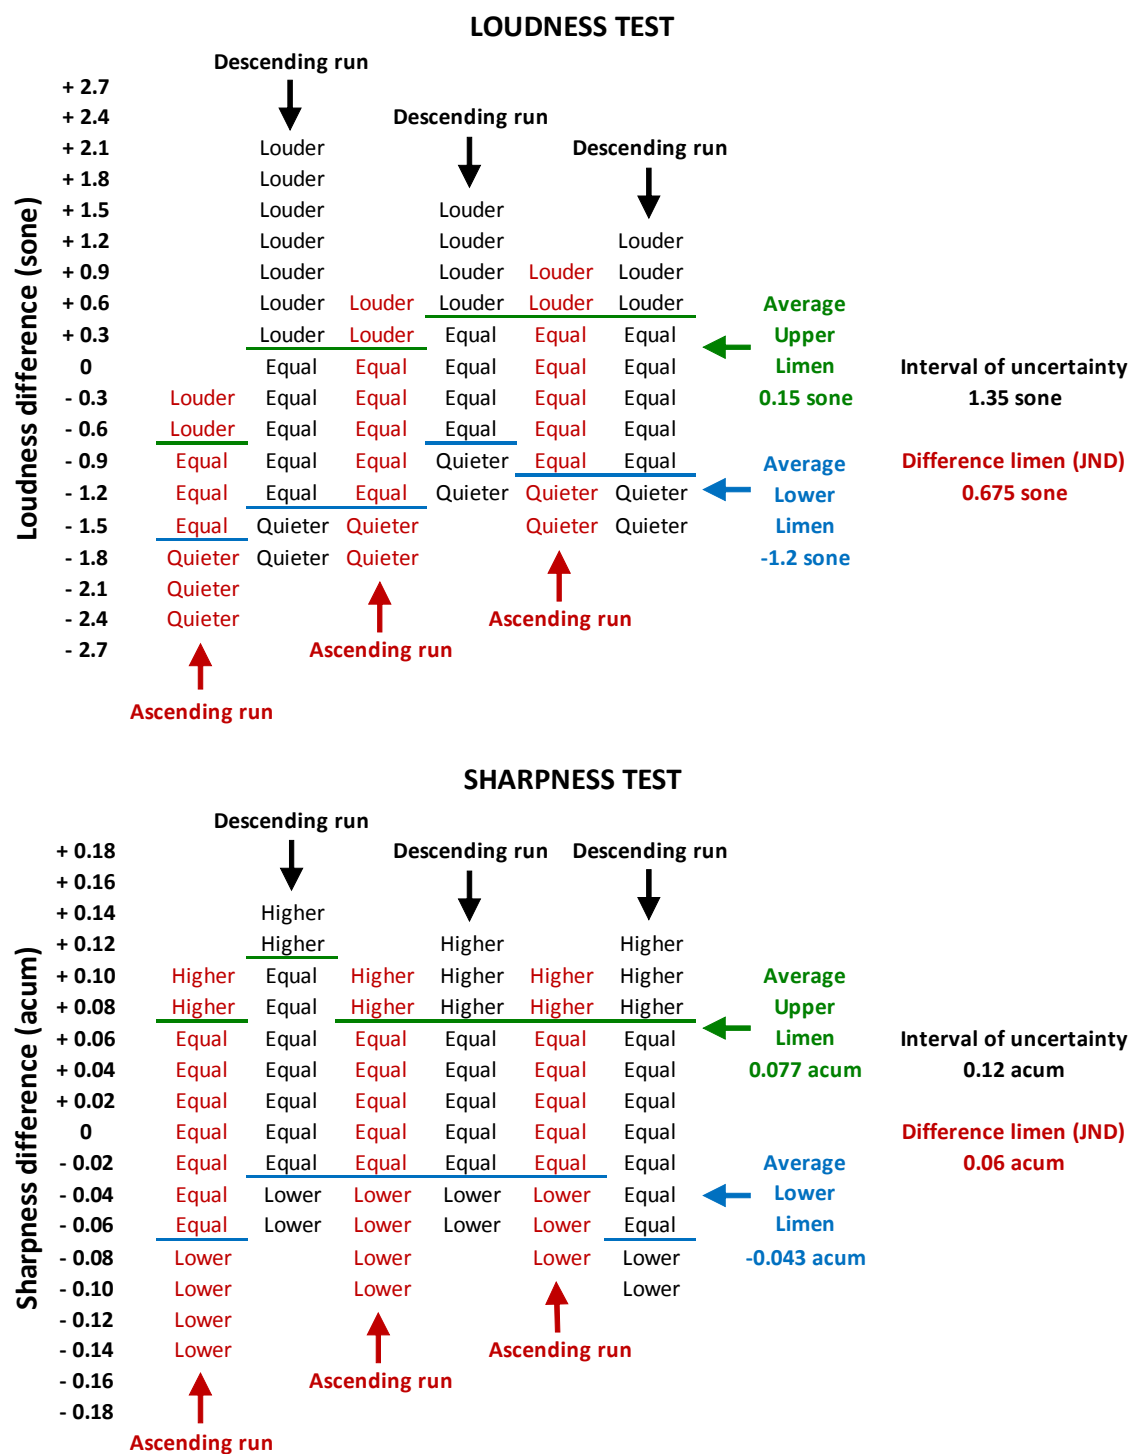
LOUDNESS TEST

Loudness difference (sone)

| | Ascending run | Descending run | Ascending run | Descending run | Ascending run | Descending run |
|---|---|---|---|---|---|---|
| + 2.7 | | | | | | |
| + 2.4 | | | | | | |
| + 2.1 | | Louder | | | | |
| + 1.8 | | Louder | | | | |
| + 1.5 | | Louder | | Louder | | |
| + 1.2 | | Louder | | Louder | | Louder |
| + 0.9 | | Louder | | Louder | Louder | Louder |
| + 0.6 | | Louder | Louder | Louder | Louder | Louder |
| + 0.3 | | Louder | Louder | Equal | Equal | Equal |
| 0 | | Equal | Equal | Equal | Equal | Equal |
| - 0.3 | Louder | Equal | Equal | Equal | Equal | Equal |
| - 0.6 | Louder | Equal | Equal | Equal | Equal | Equal |
| - 0.9 | Equal | Equal | Equal | Quieter | Equal | Equal |
| - 1.2 | Equal | Equal | Equal | Quieter | Quieter | Quieter |
| - 1.5 | Equal | Quieter | Quieter | | Quieter | Quieter |
| - 1.8 | Quieter | Quieter | Quieter | | | |
| - 2.1 | Quieter | | | | | |
| - 2.4 | Quieter | | | | | |
| - 2.7 | | | | | | |

Average Upper Limen 0.15 sone

Average Lower Limen -1.2 sone

Interval of uncertainty 1.35 sone

Difference limen (JND) 0.675 sone

SHARPNESS TEST

Sharpness difference (acum)

| | Ascending run | Descending run | Ascending run | Descending run | Ascending run | Descending run |
|---|---|---|---|---|---|---|
| + 0.18 | | | | | | |
| + 0.16 | | | | | | |
| + 0.14 | | Higher | | | | |
| + 0.12 | | Higher | | Higher | | Higher |
| + 0.10 | Higher | Equal | Higher | Higher | Higher | Higher |
| + 0.08 | Higher | Equal | Higher | Higher | Higher | Higher |
| + 0.06 | Equal | Equal | Equal | Equal | Equal | Equal |
| + 0.04 | Equal | Equal | Equal | Equal | Equal | Equal |
| + 0.02 | Equal | Equal | Equal | Equal | Equal | Equal |
| 0 | Equal | Equal | Equal | Equal | Equal | Equal |
| - 0.02 | Equal | Equal | Equal | Equal | Equal | Equal |
| - 0.04 | Equal | Lower | Lower | Lower | Lower | Equal |
| - 0.06 | Equal | Lower | Lower | Lower | Lower | Equal |
| - 0.08 | Lower | | Lower | | Lower | Lower |
| - 0.10 | Lower | | Lower | | | Lower |
| - 0.12 | Lower | | | | | |
| - 0.14 | Lower | | | | | |
| - 0.16 | | | | | | |
| - 0.18 | | | | | | |

Average Upper Limen 0.077 acum

Average Lower Limen -0.043 acum

Interval of uncertainty 0.12 acum

Difference limen (JND) 0.06 acum